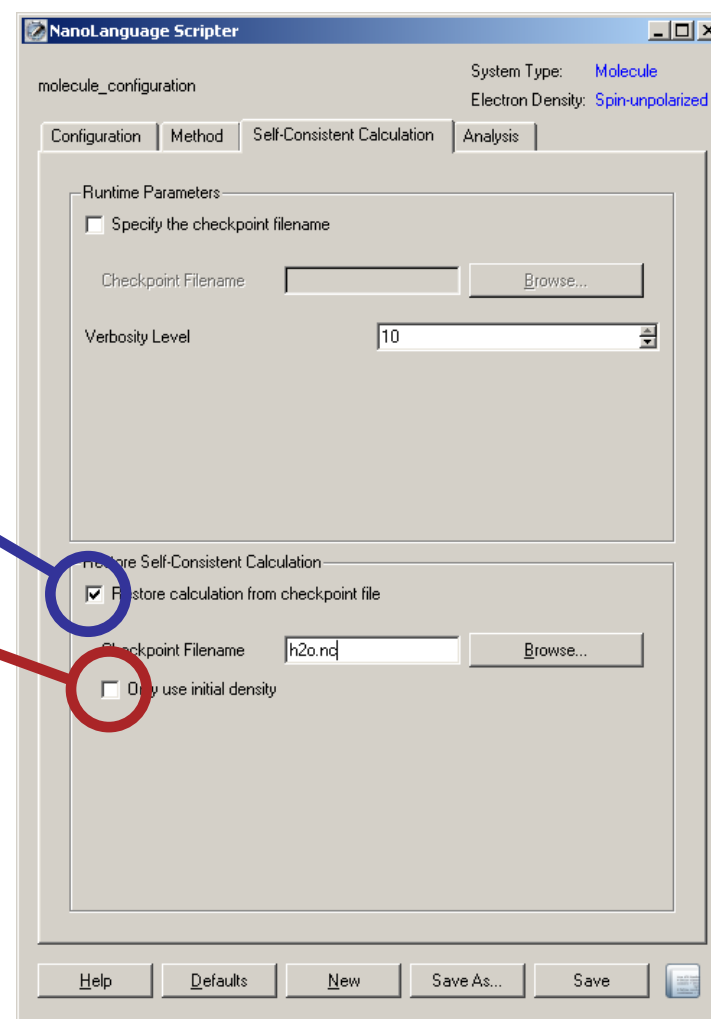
NanoLanguage Scripter

molecule_configuration

System Type: Molecule
Electron Density: Spin-unpolarized

Configuration | Method | Self-Consistent Calculation | Analysis

Runtime Parameters

Specify the checkpoint filename

Checkpoint Filename

Browse...

Verbosity Level 10

Re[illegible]ore Self-Consistent Calculation

R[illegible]store calculation from checkpoint file

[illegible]eckpoint Filename h2o.nc

Browse...

O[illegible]y use initial density

Help | Defaults | New | Save As... | Save